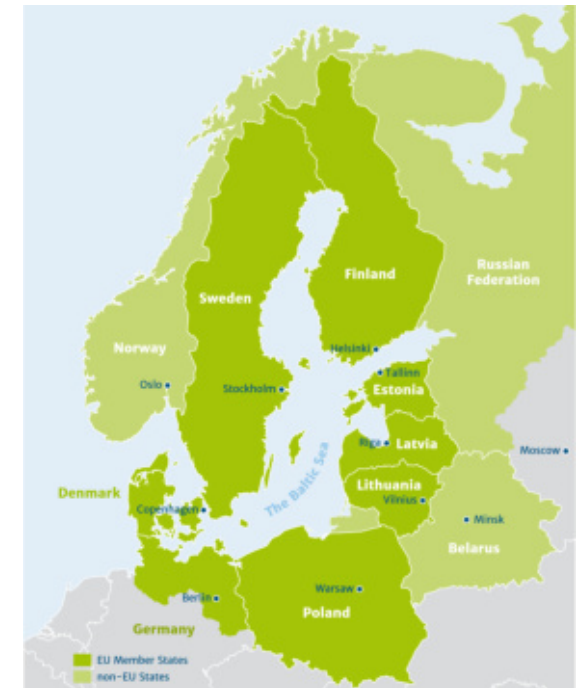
Finland

Sweden

Russian Federation

Norway

Helsinki

Oslo

Stockholm

Tallinn

Estonia

Riga

Latvia

Moscow

Lithuania

Denmark

Vilnius

Copenhagen

The Baltic Sea

Minsk

Belarus

Warsaw

Berlin

Poland

Germany

EU Member States

non-EU States